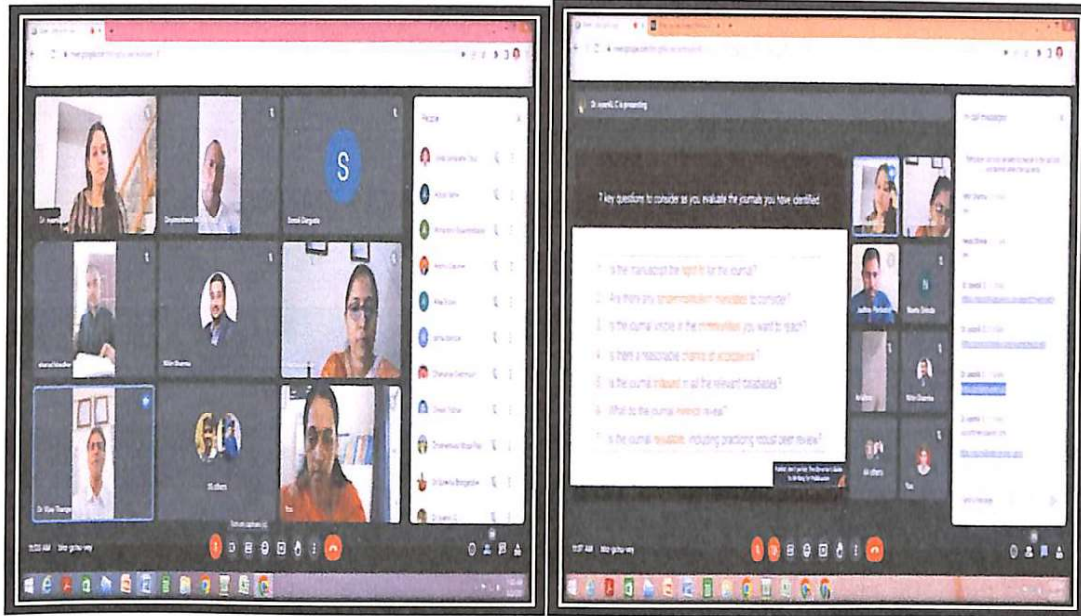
People

S

Nitin Sharma

35 others

You

Dr. Vijay Thange

11:55 AM

7 key questions to consider as you evaluate the journals you have identified

1. Is the manuscript the right fit for the journal?

2. Are there any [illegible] mandates to consider?

3. Is the journal visible in the communities you want to reach?

4. Is there a reasonable chance of acceptance?

5. Is the journal indexed in all the relevant databases?

6. What do the journal metrics reveal?

7. Is the journal reputable, including practicing robust peer review?

In-call messages

Nitin Sharma

All others

You

11:57 AM